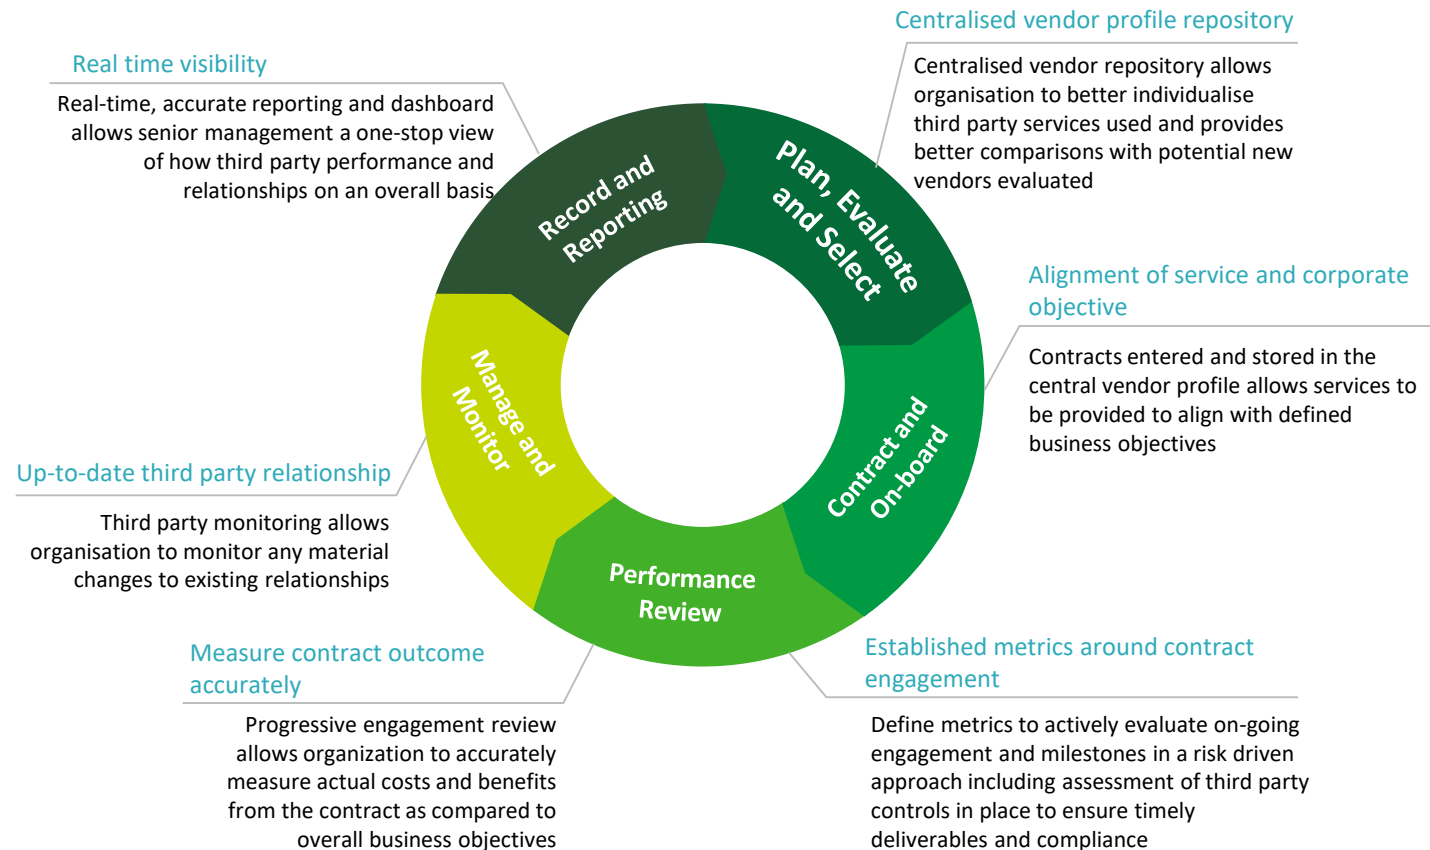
Centralised vendor profile repository

Centralised vendor repository allows organisation to better individualise third party services used and provides better comparisons with potential new vendors evaluated

Real time visibility

Real-time, accurate reporting and dashboard allows senior management a one-stop view of how third party performance and relationships on an overall basis

Record and Reporting

Plan, Evaluate and Select

Alignment of service and corporate objective

Contracts entered and stored in the central vendor profile allows services to be provided to align with defined business objectives

Manage and Monitor

Contract and On-board

Up-to-date third party relationship

Third party monitoring allows organisation to monitor any material changes to existing relationships

Performance Review

Measure contract outcome accurately

Progressive engagement review allows organization to accurately measure actual costs and benefits from the contract as compared to overall business objectives

Established metrics around contract engagement

Define metrics to actively evaluate on-going engagement and milestones in a risk driven approach including assessment of third party controls in place to ensure timely deliverables and compliance